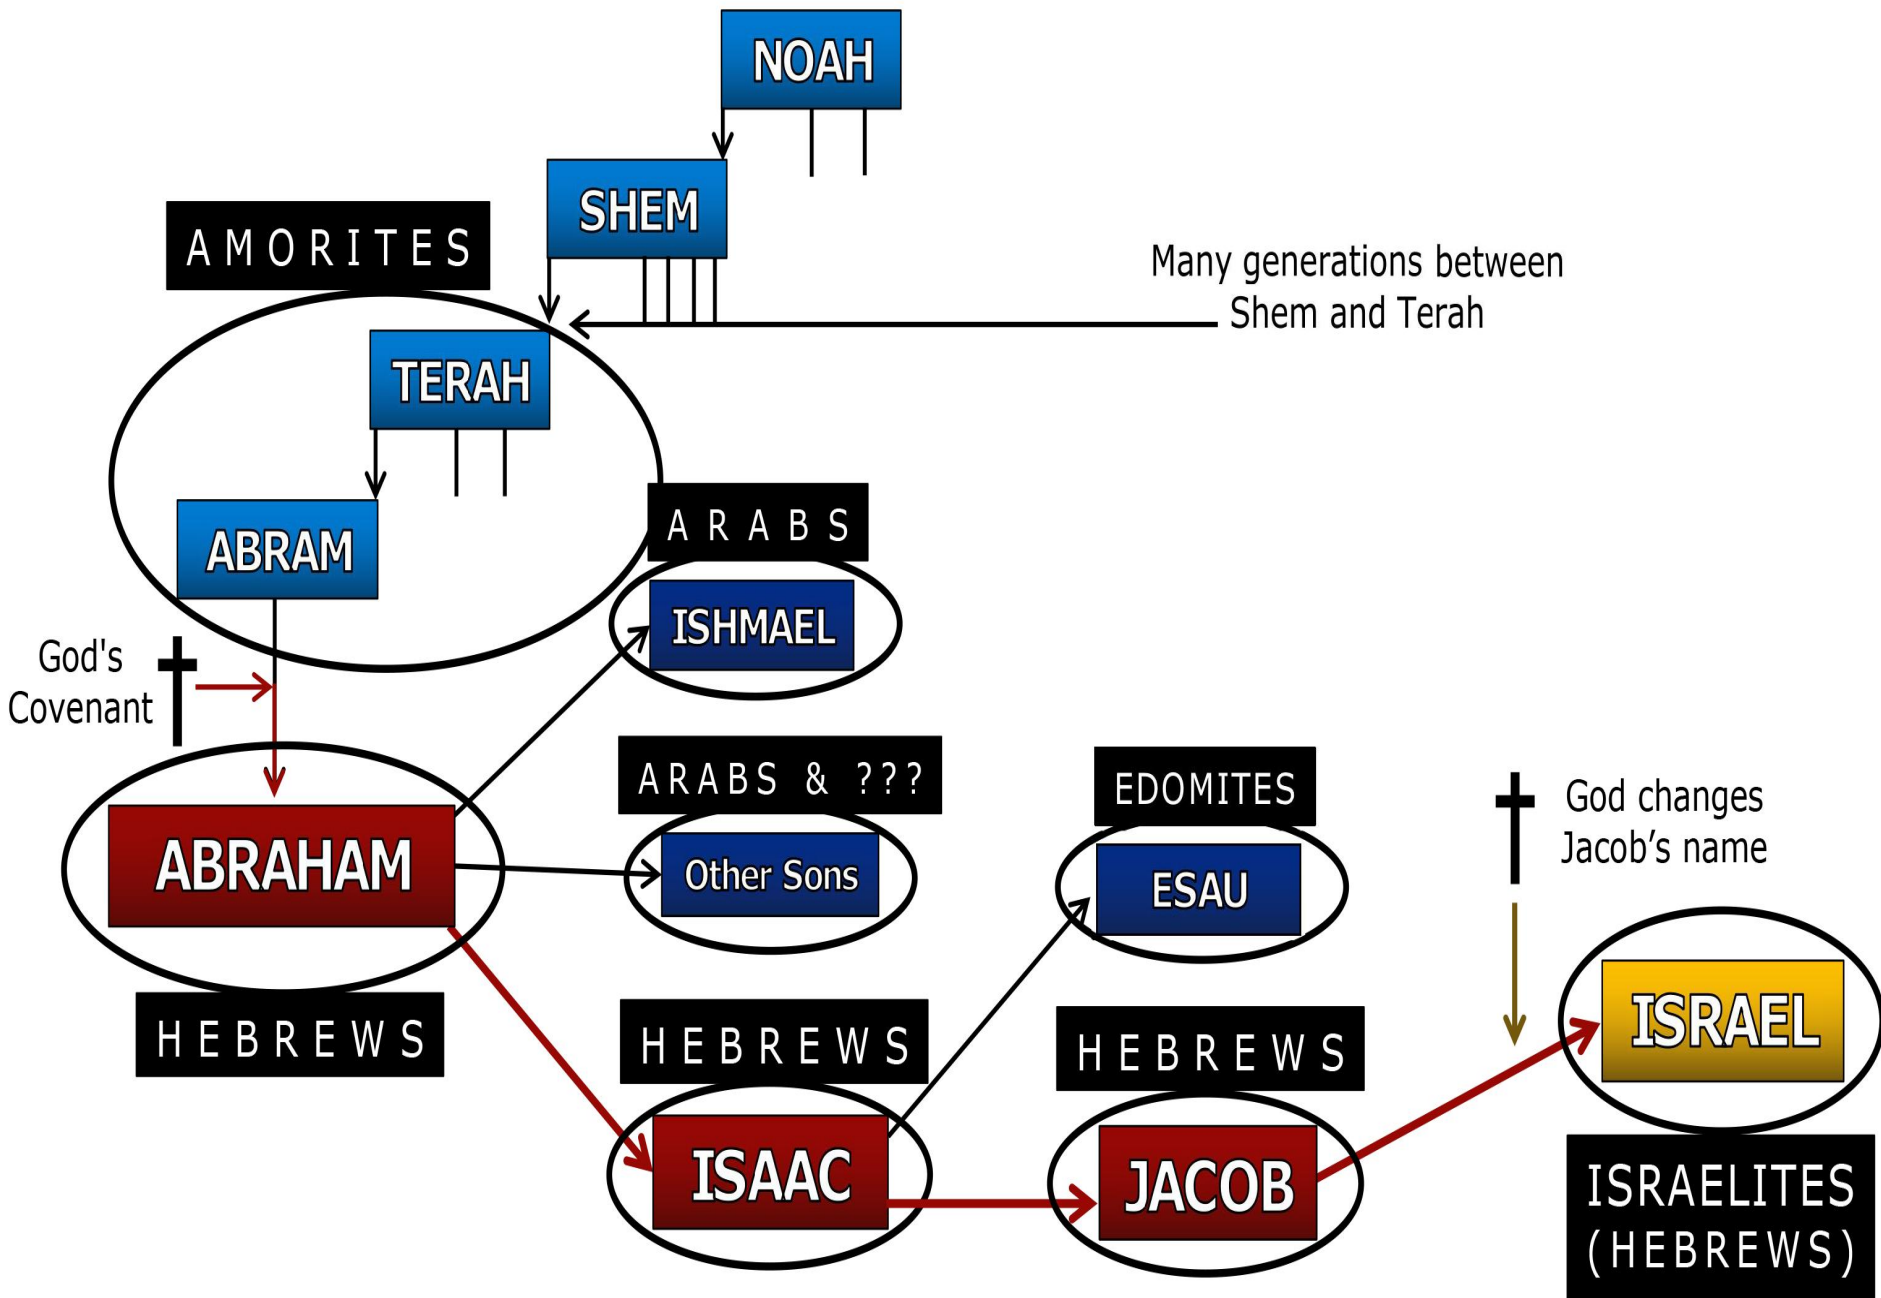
NOAH

SHEM

AMORITES

Many generations between Shem and Terah

TERAH

ABRAM

ARABS

ISHMAEL

God's Covenant

ARABS & ???

Other Sons

ABRAHAM

HEBREWS

EDOMITES

ESAU

God changes Jacob's name

HEBREWS

ISAAC

HEBREWS

JACOB

ISRAEL

ISRAELITES (HEBREWS)